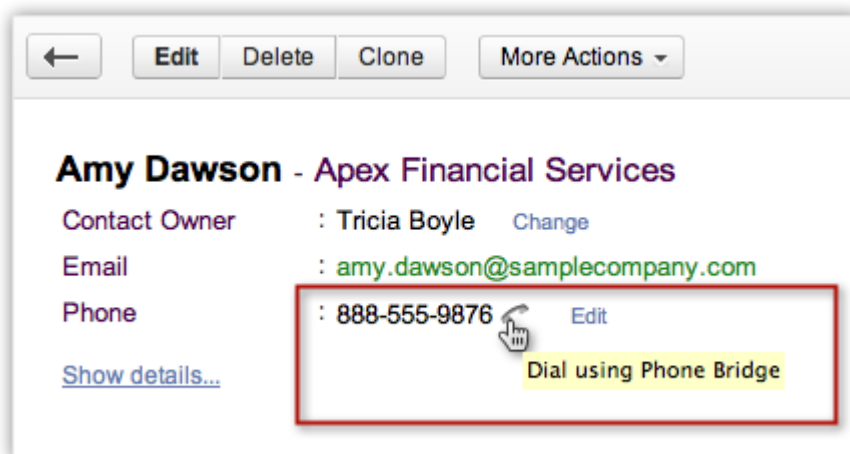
← Edit Delete Clone More Actions ▾

Amy Dawson - Apex Financial Services

Contact Owner : Tricia Boyle Change

Email : amy.dawson@samplecompany.com

Phone : 888-555-9876 Edit

Show details...

Dial using Phone Bridge